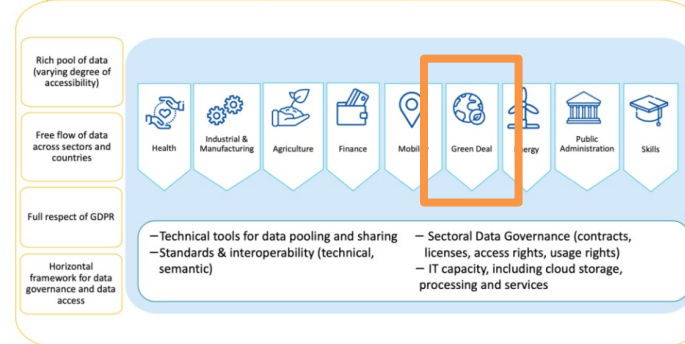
Rich pool of data (varying degree of accessibility)

Free flow of data across sectors and countries

Full respect of GDPR

Horizontal framework for data governance and data access

Health

Industrial & Manufacturing

Agriculture

Finance

Mobility

Green Deal

Energy

Public Administration

Skills

–Technical tools for data pooling and sharing
–Standards & interoperability (technical, semantic)

– Sectoral Data Governance (contracts, licenses, access rights, usage rights)
– IT capacity, including cloud storage, processing and services